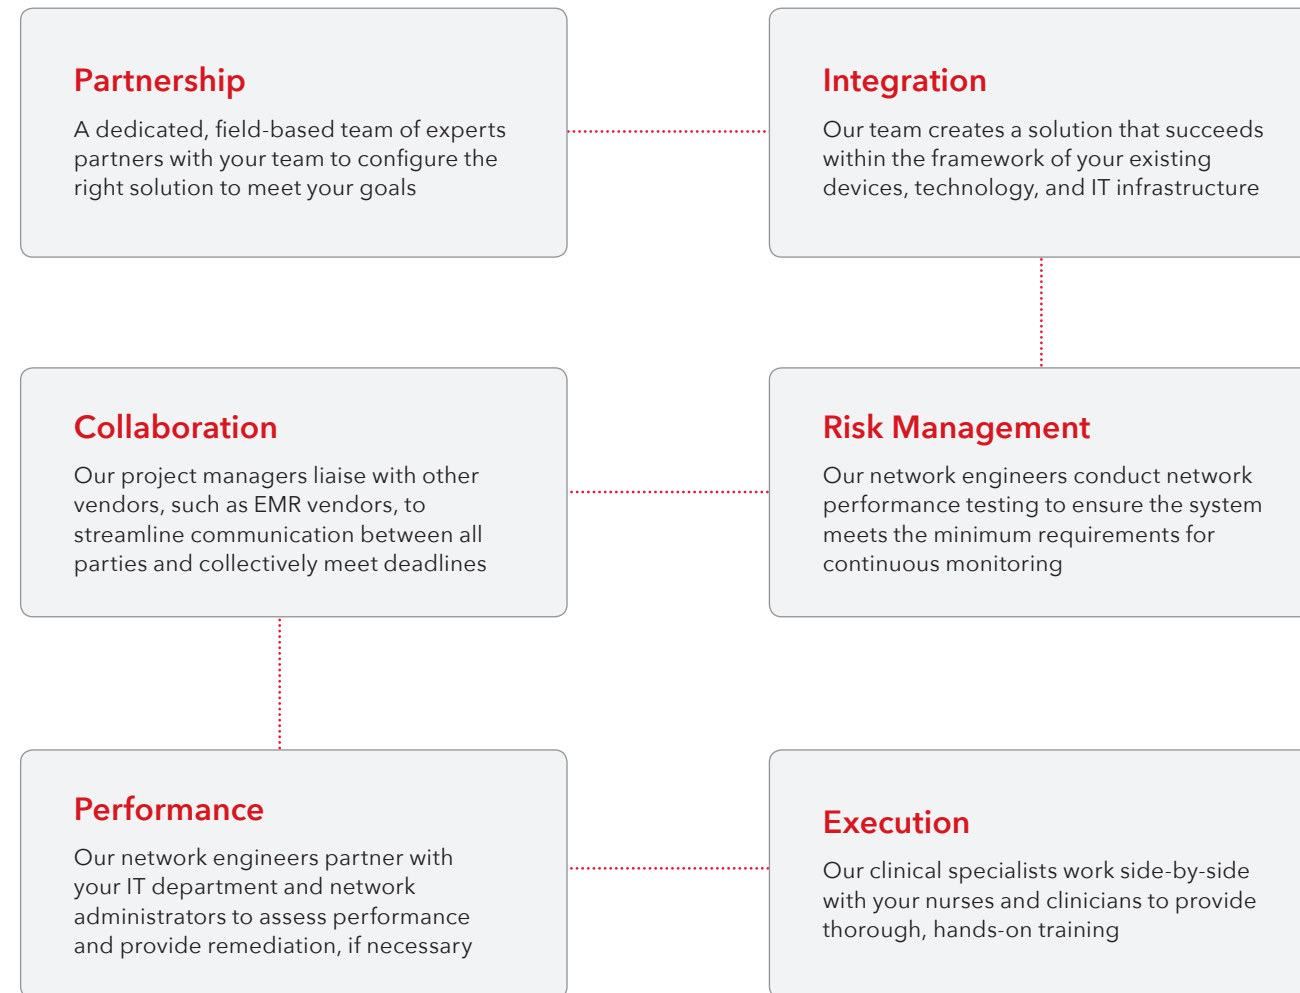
Partnership

A dedicated, field-based team of experts partners with your team to configure the right solution to meet your goals

Integration

Our team creates a solution that succeeds within the framework of your existing devices, technology, and IT infrastructure

Collaboration

Our project managers liaise with other vendors, such as EMR vendors, to streamline communication between all parties and collectively meet deadlines

Risk Management

Our network engineers conduct network performance testing to ensure the system meets the minimum requirements for continuous monitoring

Performance

Our network engineers partner with your IT department and network administrators to assess performance and provide remediation, if necessary

Execution

Our clinical specialists work side-by-side with your nurses and clinicians to provide thorough, hands-on training